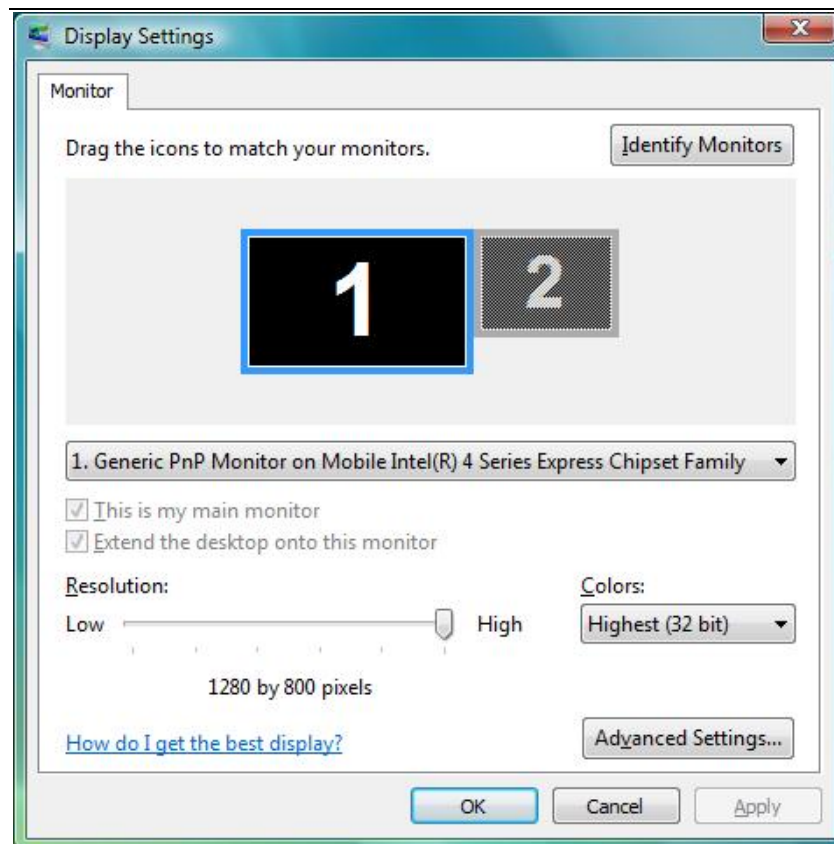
Display Settings

Monitor

Drag the icons to match your monitors.

Identify Monitors

1

2

1. Generic PnP Monitor on Mobile Intel(R) 4 Series Express Chipset Family

This is my main monitor

Extend the desktop onto this monitor

Resolution:

Low

High

1280 by 800 pixels

Colors:

Highest (32 bit)

How do I get the best display?

Advanced Settings...

OK

Cancel

Apply